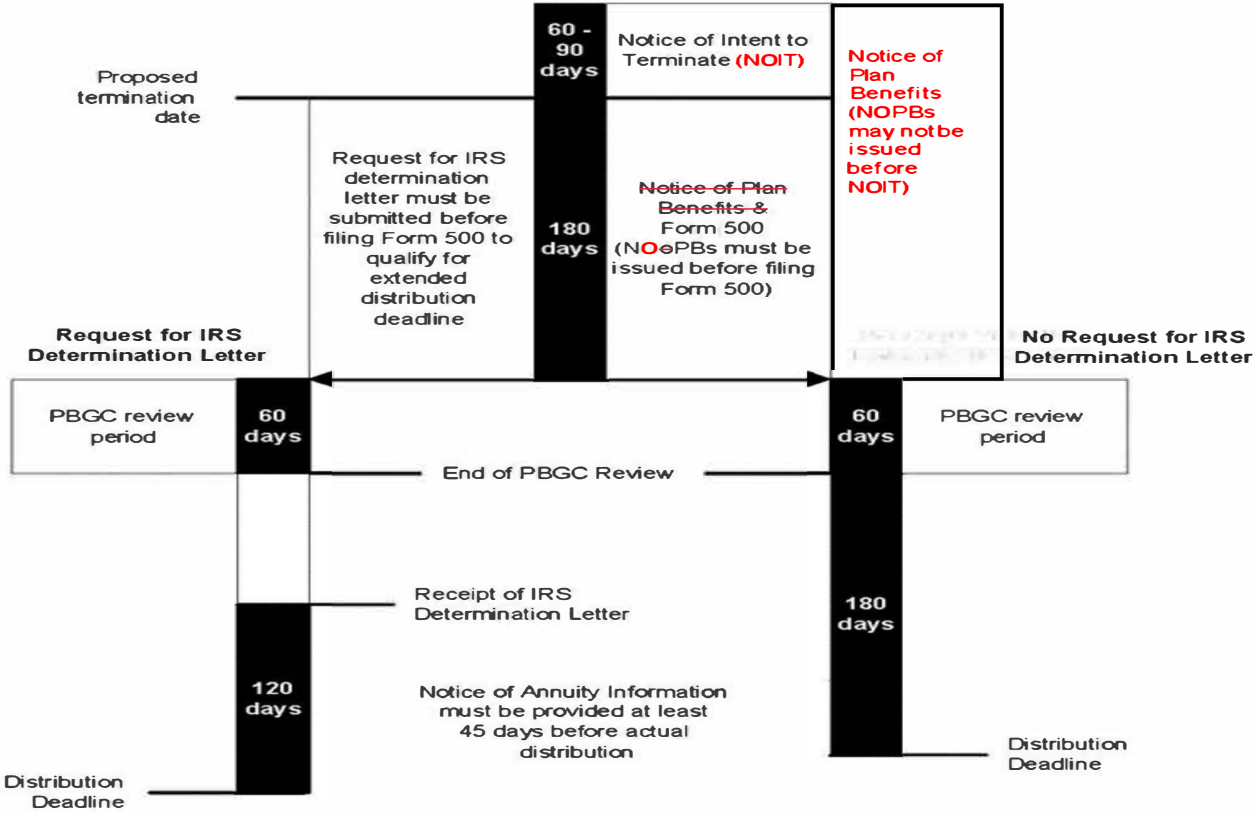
60 - 90 days

Notice of Intent to Terminate (NOIT)

Notice of Plan Benefits (NOPBs may not be issued before NOIT)

Proposed termination date

Request for IRS determination letter must be submitted before filing Form 500 to qualify for extended distribution deadline

180 days

~~Notice of Plan Benefits &~~ Form 500 (NOoPBs must be issued before filing Form 500)

Request for IRS Determination Letter

No Request for IRS Determination Letter

PBGC review period

60 days

60 days

PBGC review period

End of PBGC Review

Receipt of IRS Determination Letter

180 days

120 days

Notice of Annuity Information must be provided at least 45 days before actual distribution

Distribution Deadline

Distribution Deadline